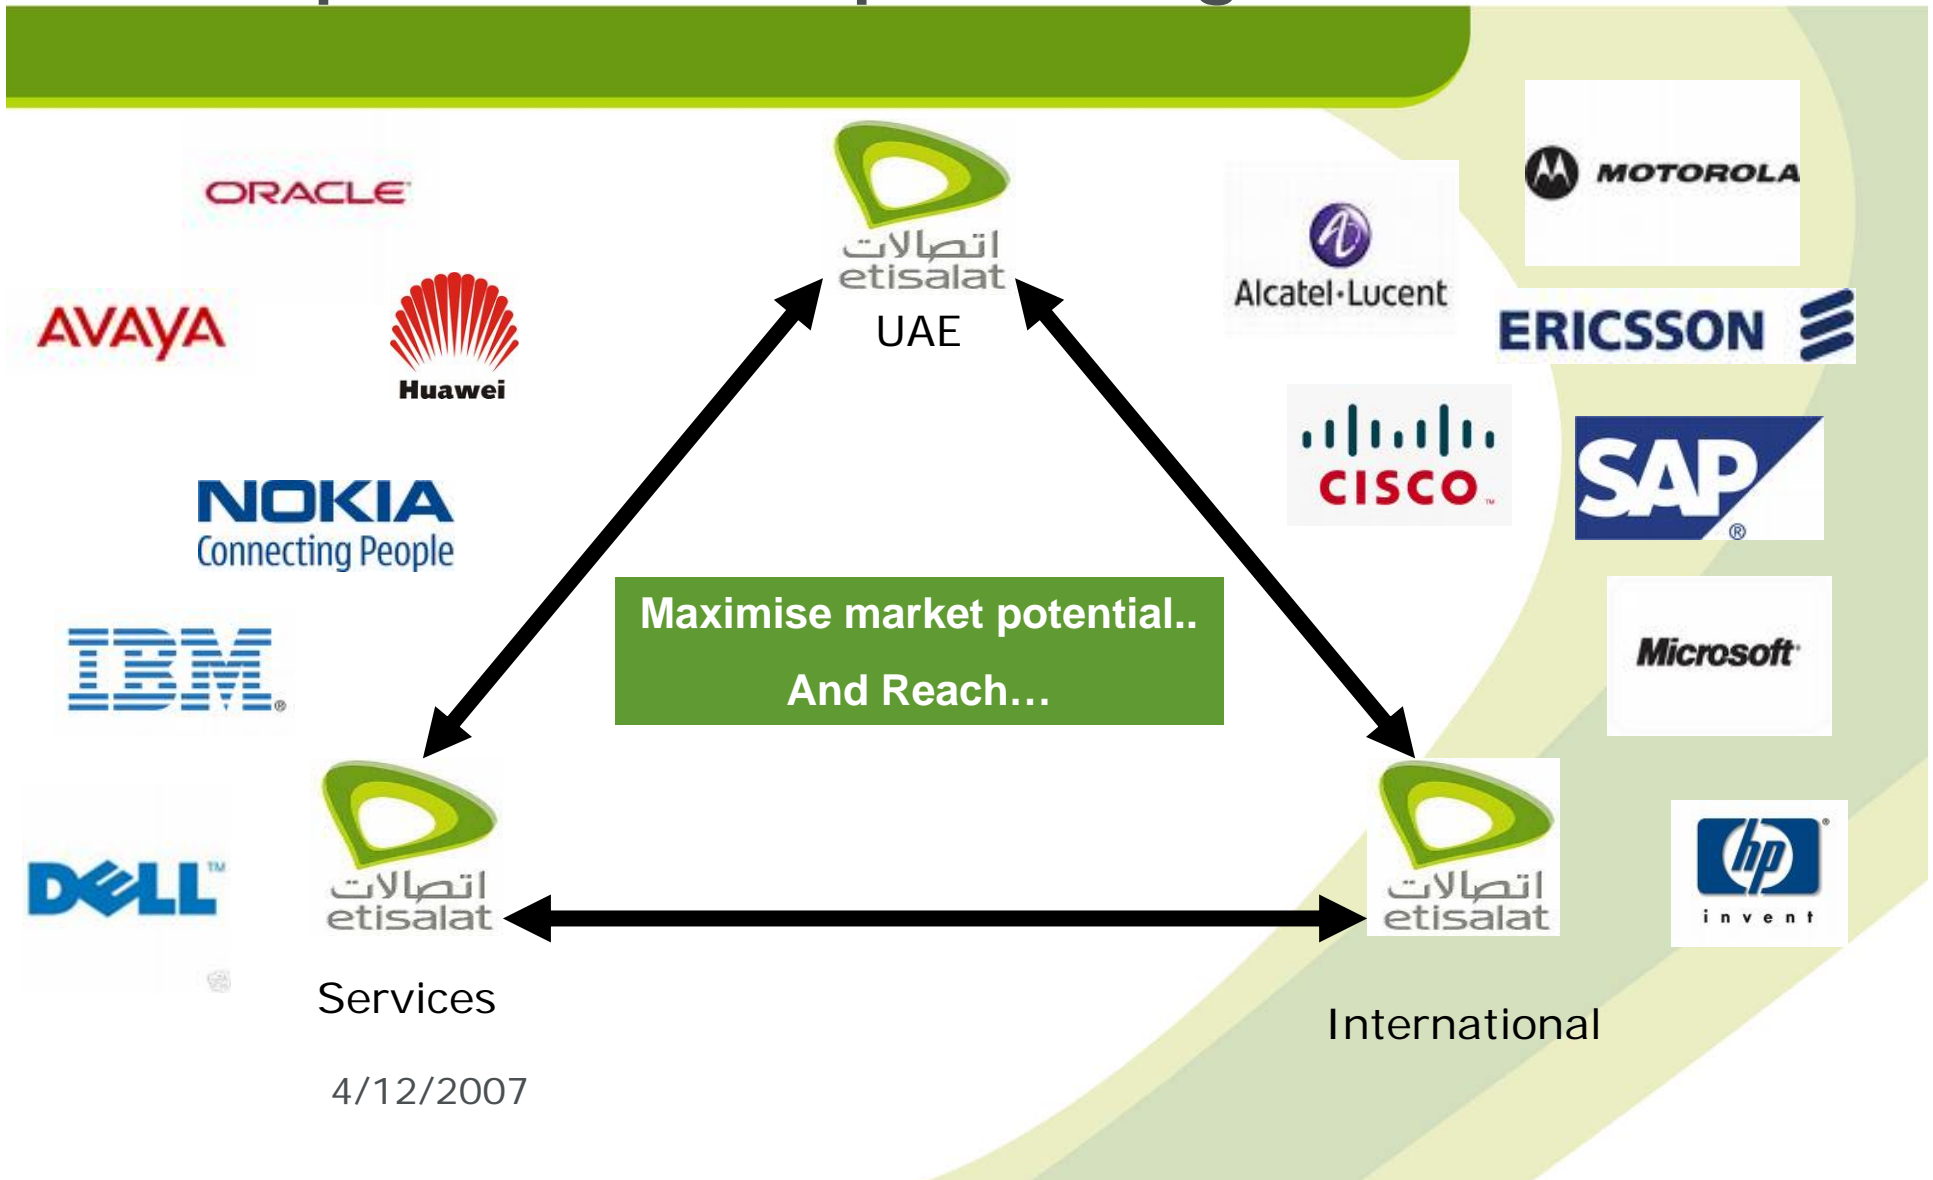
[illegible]

ORACLE

AVAYA

Huawei

NOKIA
Connecting People

IBM

DELL

اتصالات
etisalat
UAE

Alcatel·Lucent

MOTOROLA

ERICSSON

CISCO

SAP

Microsoft

hp
invent

Maximise market potential..

And Reach…

اتصالات
etisalat
Services

اتصالات
etisalat
International

4/12/2007